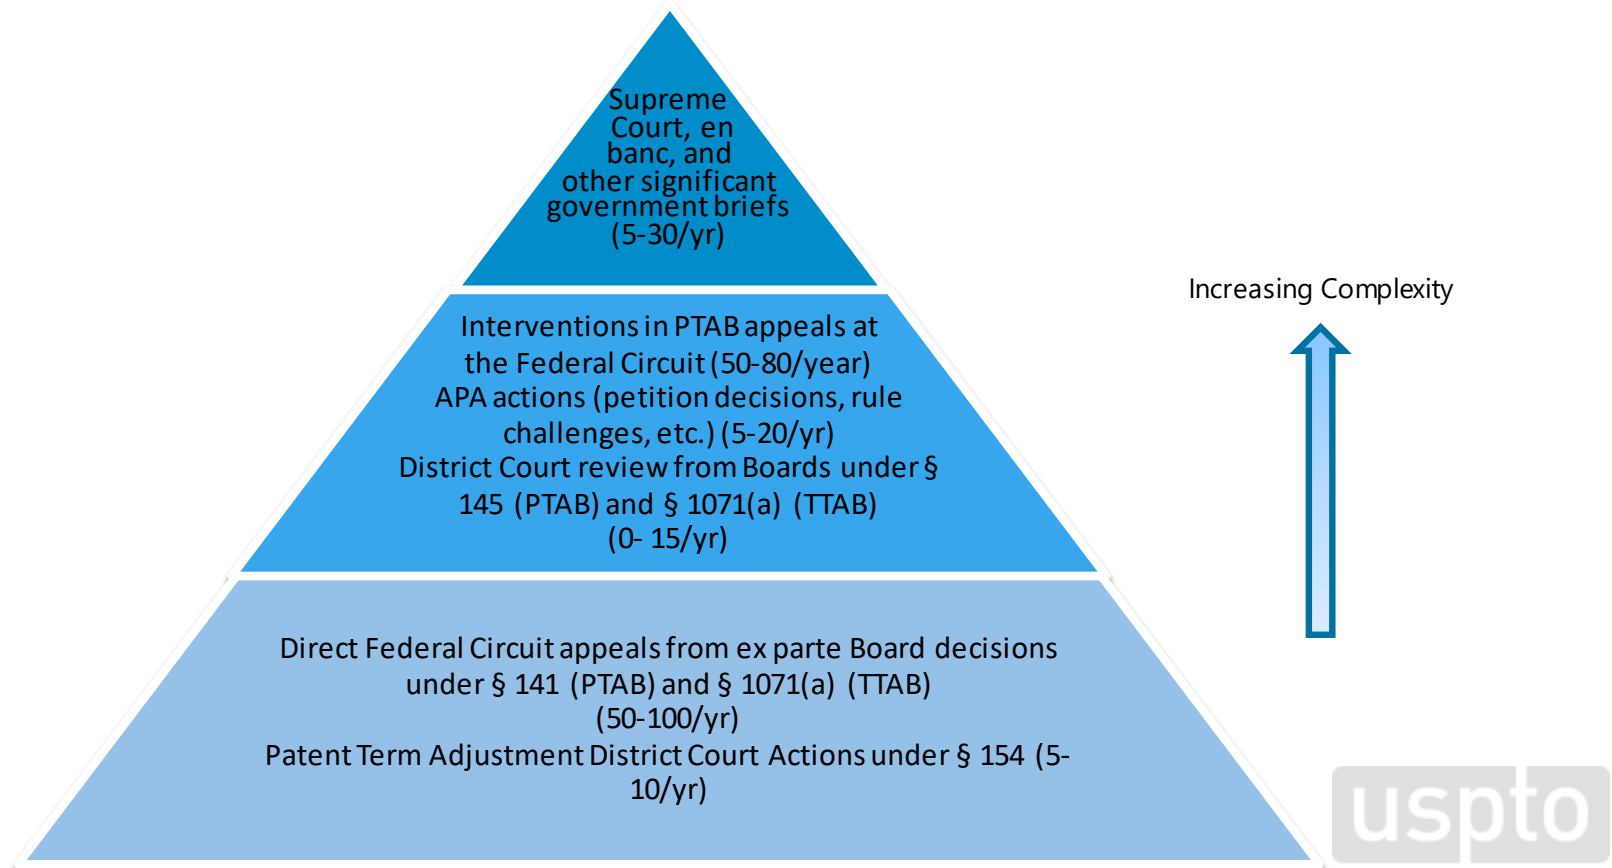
Supreme Court, en banc, and other significant government briefs (5-30/yr)

Interventions in PTAB appeals at the Federal Circuit (50-80/year)
APA actions (petition decisions, rule challenges, etc.) (5-20/yr)
District Court review from Boards under § 145 (PTAB) and § 1071(a) (TTAB) (0- 15/yr)

Direct Federal Circuit appeals from ex parte Board decisions under § 141 (PTAB) and § 1071(a) (TTAB) (50-100/yr)
Patent Term Adjustment District Court Actions under § 154 (5-10/yr)

Increasing Complexity

uspto